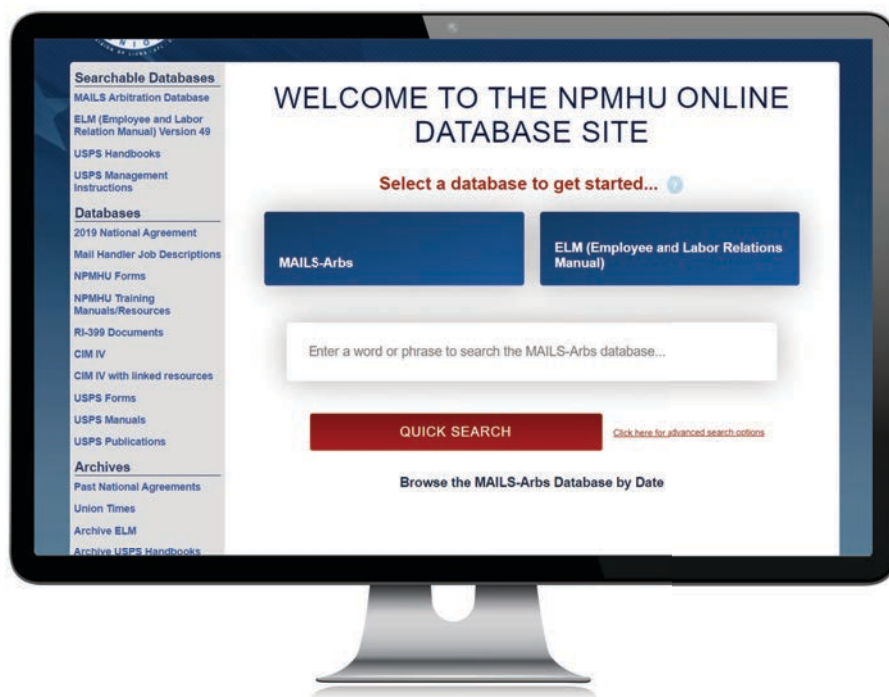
Searchable Databases
MAILS Arbitration Database
ELM (Employee and Labor Relation Manual) Version 49
USPS Handbooks
USPS Management Instructions
Databases
2019 National Agreement
Mail Handler Job Descriptions
NPMHU Forms
NPMHU Training Manuals/Resources
RI-399 Documents
CIM IV
CIM IV with linked resources
USPS Forms
USPS Manuals
USPS Publications
Archives
Past National Agreements
Union Times
Archive ELM
Archive USPS Handbooks

WELCOME TO THE NPMHU ONLINE DATABASE SITE

Select a database to get started...

MAILS-Arbs

ELM (Employee and Labor Relations Manual)

Enter a word or phrase to search the MAILS-Arbs database...

QUICK SEARCH

Click here for advanced search options

Browse the MAILS-Arbs Database by Date